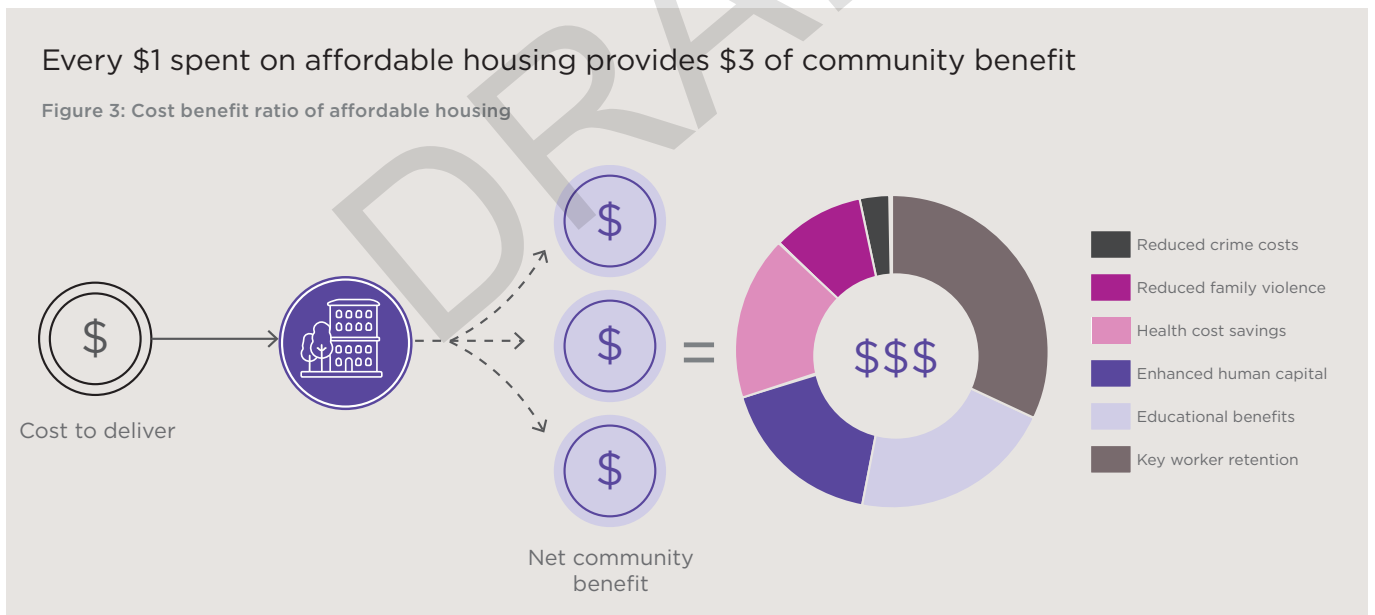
Every \$1 spent on affordable housing provides \$3 of community benefit

Figure 3: Cost benefit ratio of affordable housing

DRAFT

\$

Cost to deliver

\$

\$

\$

Net community benefit

=

\$\$\$

Reduced crime costs

Reduced family violence

Health cost savings

Enhanced human capital

Educational benefits

Key worker retention